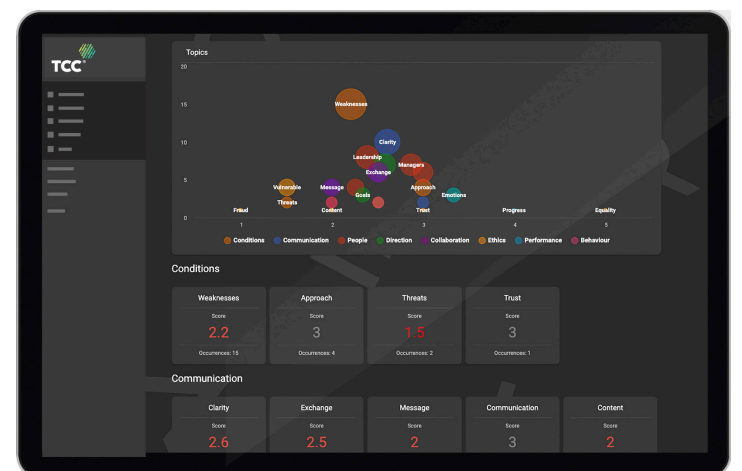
TCC

Topics

20
15
10
5
0

Weaknesses
Clarity
Leadership
Managers
Exchange
Vulnerable
Message
Approach
Goals
Emotions
Threats
Content
Fraud
Trust
Progress
Equality

1 2 3 4 5

Conditions Communication People Direction Collaboration Ethics Performance Behaviour

Conditions

| Weaknesses | Approach | Threats | Trust |
|---|---|---|---|
| Score | Score | Score | Score |
| 2.2 | 3 | 1.5 | 3 |
| Occurrences: 15 | Occurrences: 4 | Occurrences: 2 | Occurrences: 1 |

Communication

| Clarity | Exchange | Message | Communication | Content |
|---|---|---|---|---|
| Score | Score | Score | Score | Score |
| 2.6 | 2.5 | 2 | 3 | 2 |